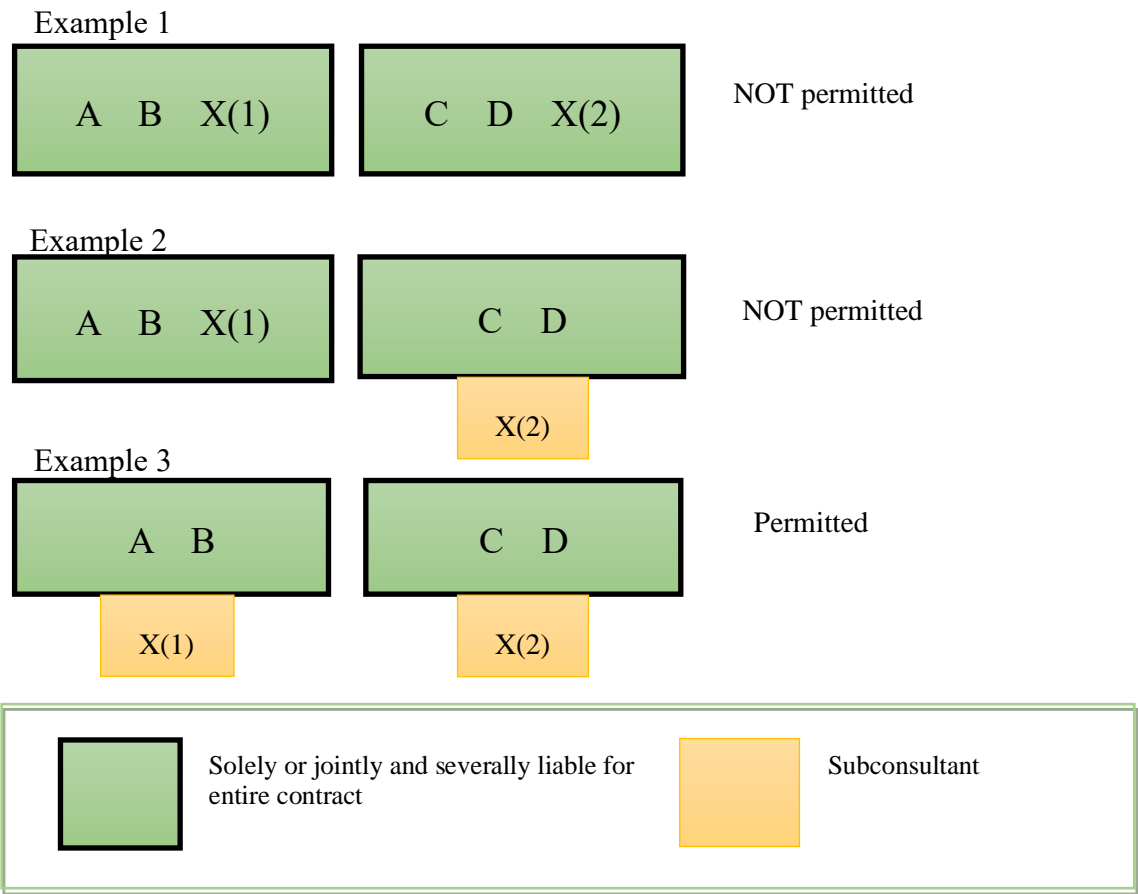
Example 1

A B X(1)

C D X(2)

NOT permitted

Example 2

A B X(1)

C D

X(2)

NOT permitted

Example 3

A B

C D

Permitted

X(1)

X(2)

Solely or jointly and severally liable for entire contract

Subconsultant